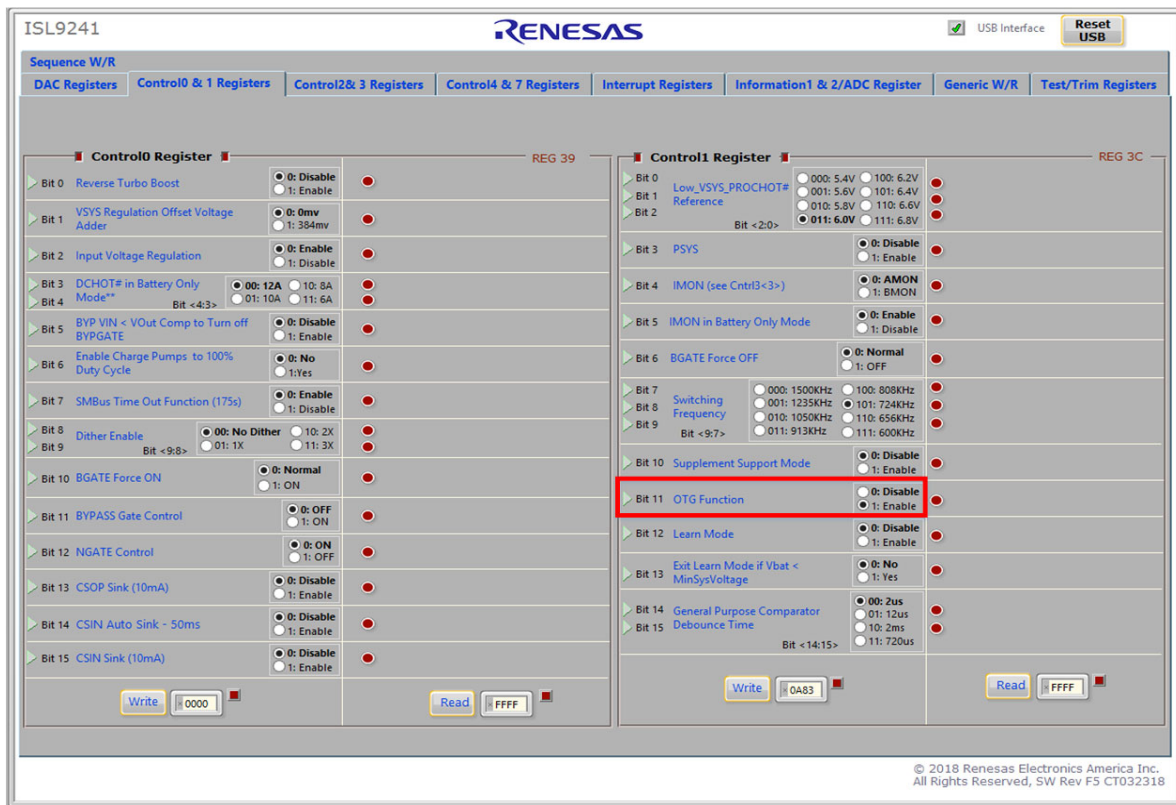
ISL9241

RENESAS

USB Interface

Reset USB

Sequence W/R

DAC Registers | Control0 & 1 Registers | Control2& 3 Registers | Control4 & 7 Registers | Interrupt Registers | Information1 & 2/ADC Register | Generic W/R | Test/Trim Registers

Control0 Register

REG 39

Bit 0 Reverse Turbo Boost
0: Disable
1: Enable

Bit 1 VSYS Regulation Offset Voltage Adder
0: 0mv
1: 384mv

Bit 2 Input Voltage Regulation
0: Enable
1: Disable

Bit 3
Bit 4
DCHOT# in Battery Only Mode**
Bit <4:3>
00: 12A
10: 8A
01: 10A
11: 6A

Bit 5 BYP VIN < VOut Comp to Turn off BYPGATE
0: Disable
1: Enable

Bit 6 Enable Charge Pumps to 100% Duty Cycle
0: No
1:Yes

Bit 7 SMBus Time Out Function (175s)
0: Enable
1: Disable

Bit 8
Bit 9
Dither Enable
Bit <9:8>
00: No Dither
10: 2X
01: 1X
11: 3X

Bit 10 BGATE Force ON
0: Normal
1: ON

Bit 11 BYPASS Gate Control
0: OFF
1: ON

Bit 12 NGATE Control
0: ON
1: OFF

Bit 13 CSOP Sink (10mA)
0: Disable
1: Enable

Bit 14 CSIN Auto Sink - 50ms
0: Disable
1: Enable

Bit 15 CSIN Sink (10mA)
0: Disable
1: Enable

Write 0000

Read FFFF

Control1 Register

REG 3C

Bit 0
Bit 1
Bit 2
Low_VSYS_PROCHOT# Reference
Bit <2:0>
000: 5.4V
100: 6.2V
001: 5.6V
101: 6.4V
010: 5.8V
110: 6.6V
011: 6.0V
111: 6.8V

Bit 3 PSYS
0: Disable
1: Enable

Bit 4 IMON (see Cntrl3<3>)
0: AMON
1: BMON

Bit 5 IMON in Battery Only Mode
0: Enable
1: Disable

Bit 6 BGATE Force OFF
0: Normal
1: OFF

Bit 7
Bit 8
Bit 9
Switching Frequency
Bit <9:7>
000: 1500KHz
100: 808KHz
001: 1235KHz
101: 724KHz
010: 1050KHz
110: 656KHz
011: 913KHz
111: 600KHz

Bit 10 Supplement Support Mode
0: Disable
1: Enable

Bit 11 OTG Function
0: Disable
1: Enable

Bit 12 Learn Mode
0: Disable
1: Enable

Bit 13 Exit Learn Mode if Vbat < MinSysVoltage
0: No
1: Yes

Bit 14
Bit 15
General Purpose Comparator Debounce Time
Bit <14:15>
00: 2us
01: 12us
10: 2ms
11: 720us

Write 0A83

Read FFFF

© 2018 Renesas Electronics America Inc.
All Rights Reserved, SW Rev F5 CT032318